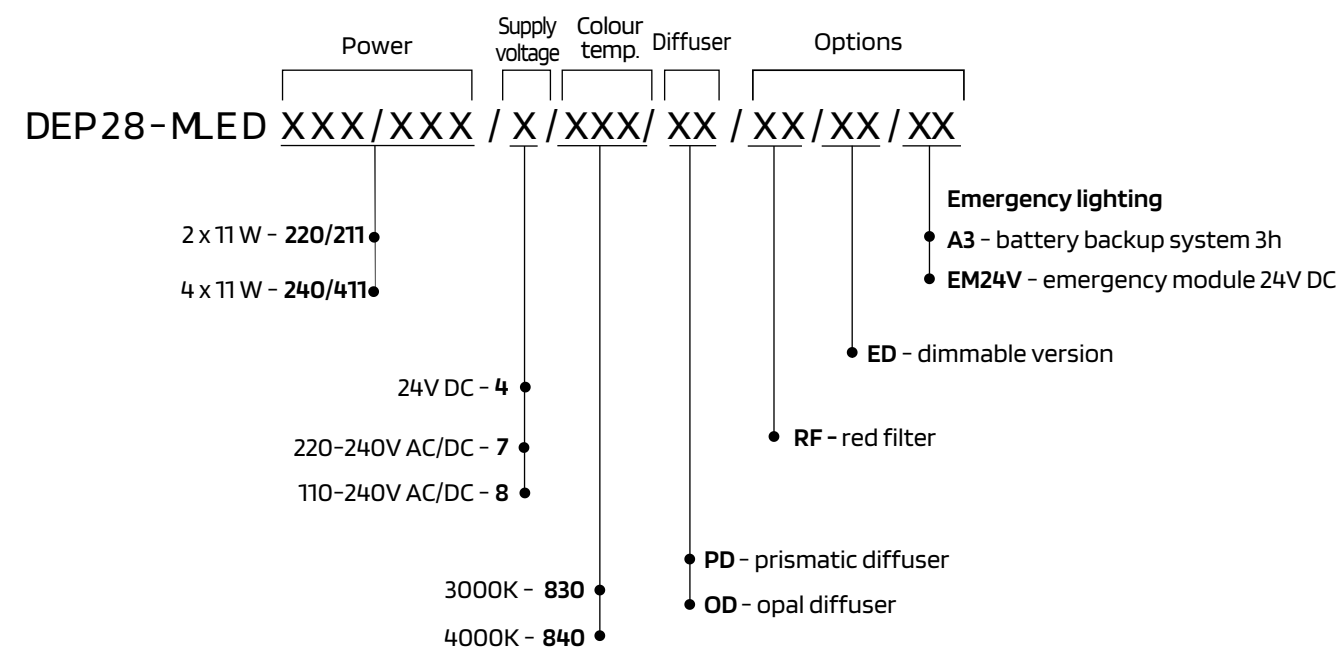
Power
Supply voltage
Colour temp.
Diffuser
Options

DEP28-MLED XXX/XXX / X /XXX/ XX / XX/XX/XX

Emergency lighting
A3 - battery backup system 3h
EM24V - emergency module 24V DC

2 x 11 W - 220/211
4 x 11 W - 240/411

ED - dimmable version

24V DC - 4
220-240V AC/DC - 7
110-240V AC/DC - 8

RF - red filter

PD - prismatic diffuser
OD - opal diffuser

3000K - 830
4000K - 840